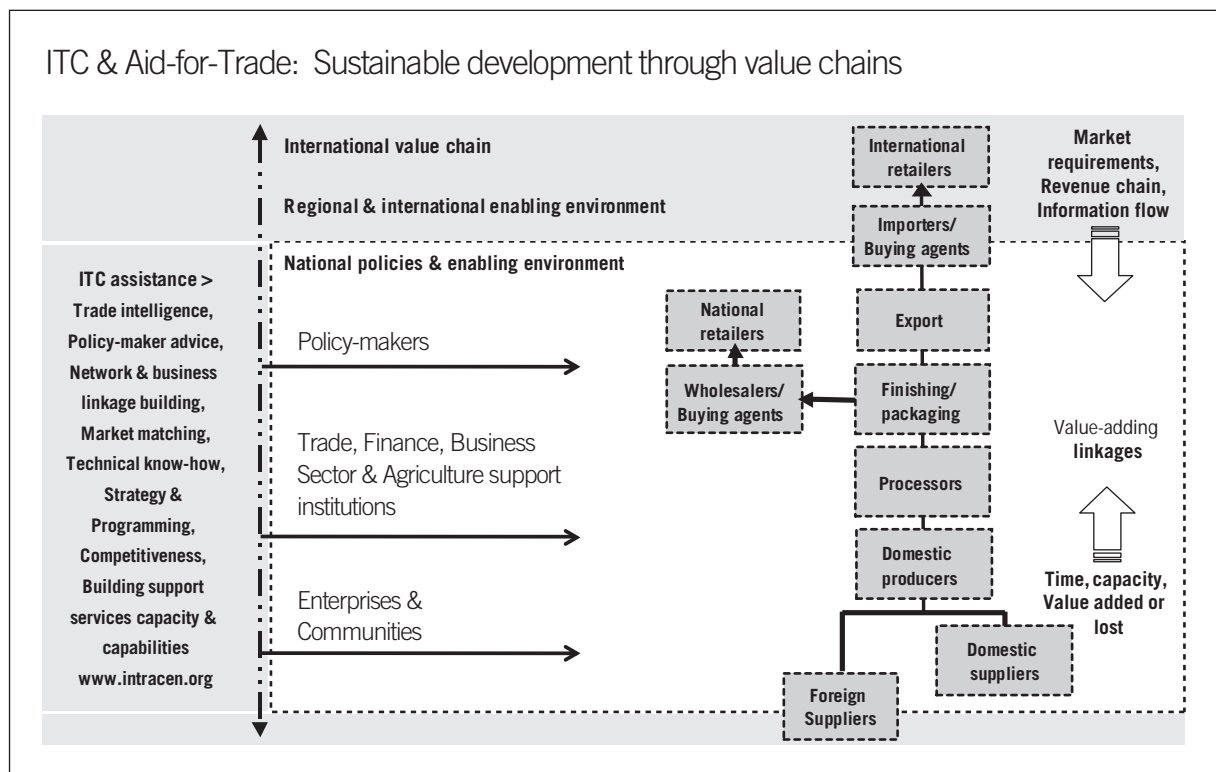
ITC & Aid-for-Trade: Sustainable development through value chains

International value chain

Regional & international enabling environment

National policies & enabling environment

ITC assistance > Trade intelligence, Policy-maker advice, Network & business linkage building, Market matching, Technical know-how, Strategy & Programming, Competitiveness, Building support services capacity & capabilities www.intracen.org

Policy-makers

Trade, Finance, Business Sector & Agriculture support institutions

Enterprises & Communities

International retailers

Importers/ Buying agents

National retailers

Export

Wholesalers/ Buying agents

Finishing/ packaging

Processors

Domestic producers

Domestic suppliers

Foreign Suppliers

Market requirements, Revenue chain, Information flow

Value-adding linkages

Time, capacity, Value added or lost